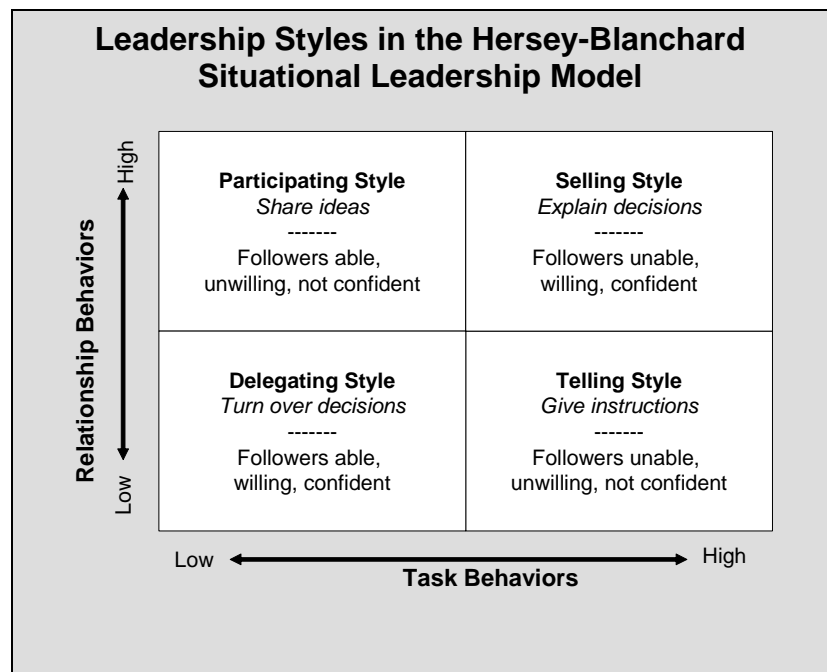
Leadership Styles in the Hersey-Blanchard Situational Leadership Model

High

Relationship Behaviors

Low

| | |
|---|---|
| **Participating Style**<br>*Share ideas*<br>-------<br>Followers able, unwilling, not confident | **Selling Style**<br>*Explain decisions*<br>-------<br>Followers unable, willing, confident |
| **Delegating Style**<br>*Turn over decisions*<br>-------<br>Followers able, willing, confident | **Telling Style**<br>*Give instructions*<br>-------<br>Followers unable, unwilling, not confident |

Low

High

Task Behaviors